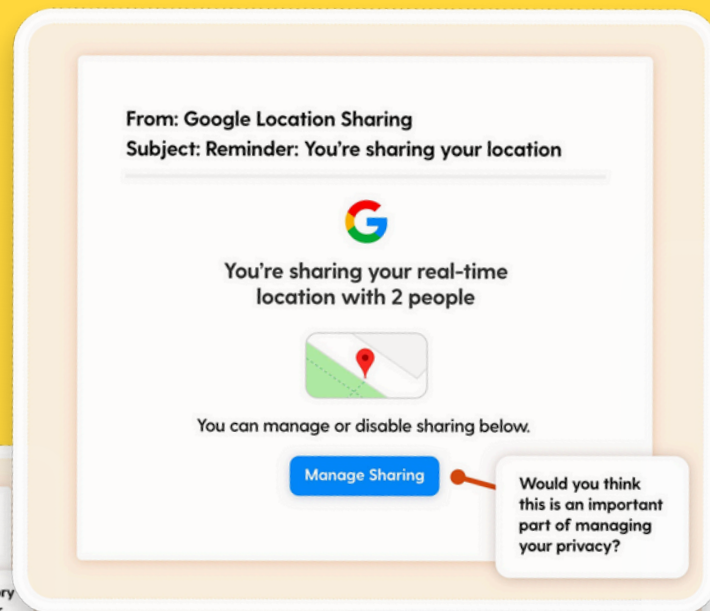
From: Google Location Sharing
Subject: Reminder: You're sharing your location

G

You're sharing your real-time location with 2 people

You can manage or disable sharing below.

Manage Sharing

Would you think this is an important part of managing your privacy?

ry